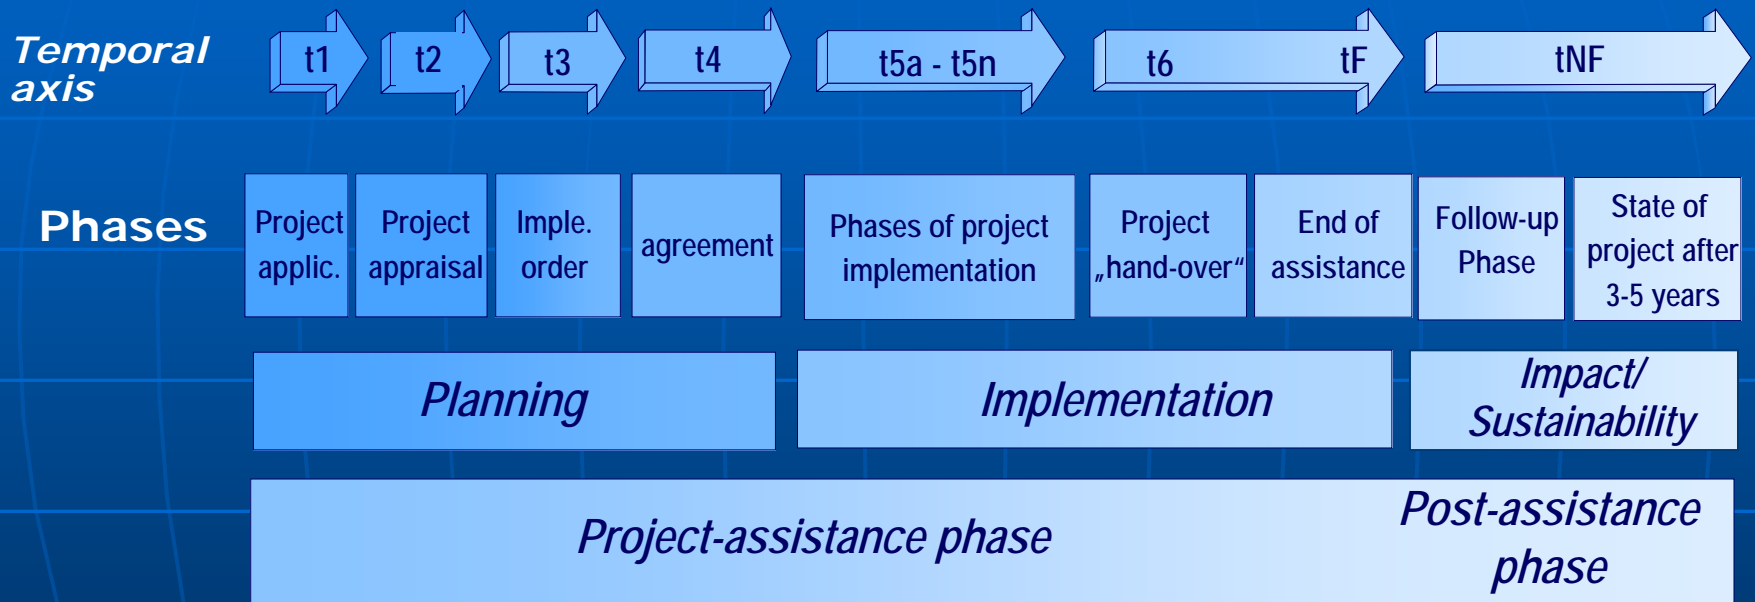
Temporal axis

t1

t2

t3

t4

t5a - t5n

t6

tF

tNF

Phases

Project applic.

Project appraisal

Imple. order

agreement

Phases of project implementation

Project „hand-over“

End of assistance

Follow-up Phase

State of project after 3-5 years

Planning

Implementation

Impact/ Sustainability

Project-assistance phase

Post-assistance phase